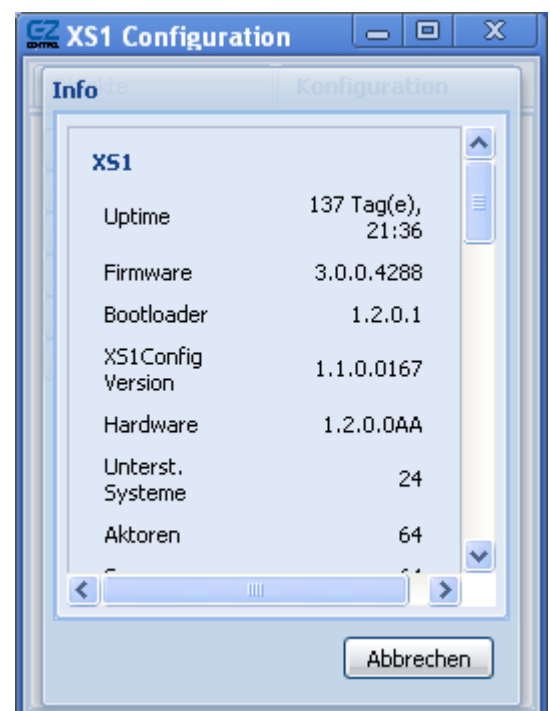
XS1 Configuration

Info

Konfiguration

XS1

| | |
|---|---|
| Uptime | 137 Tag(e), 21:36 |
| Firmware | 3.0.0.4288 |
| Bootloader | 1.2.0.1 |
| XS1Config Version | 1.1.0.0167 |
| Hardware | 1.2.0.0AA |
| Unterst. Systeme | 24 |
| Aktoren | 64 |
| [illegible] | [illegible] |

Abbrechen